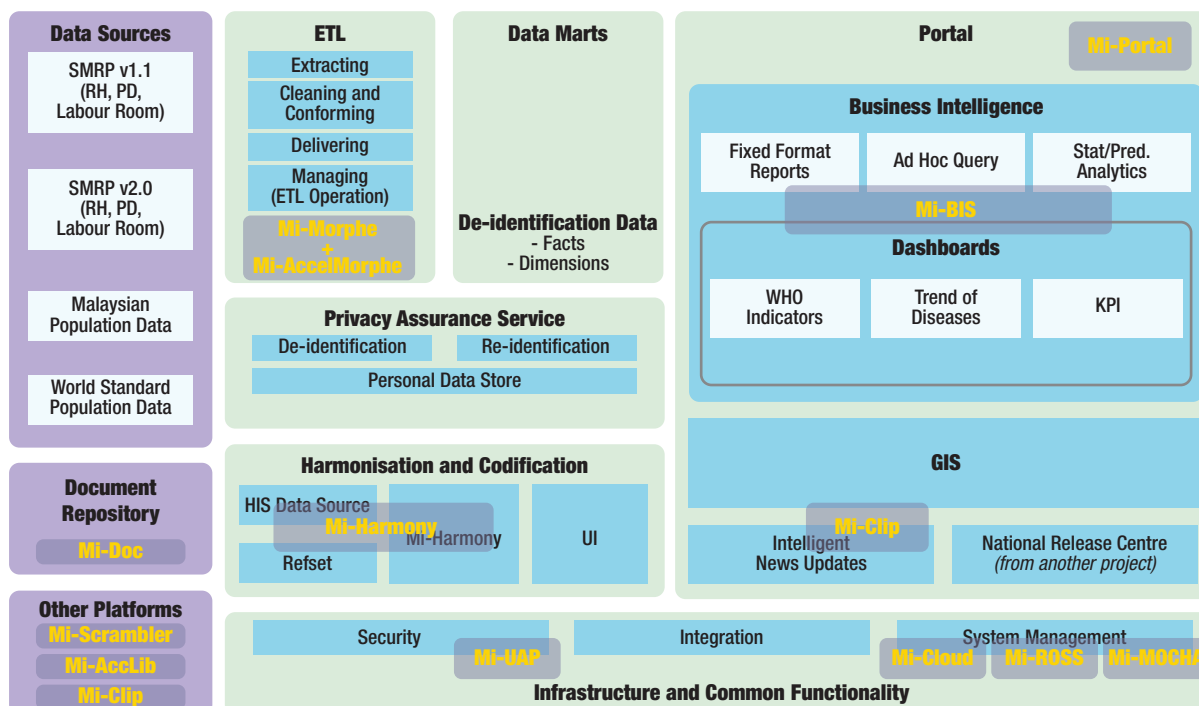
Data Sources

SMRP v1.1 (RH, PD, Labour Room)

SMRP v2.0 (RH, PD, Labour Room)

Malaysian Population Data

World Standard Population Data

Document Repository

Mi-Doc

Other Platforms

Mi-Scrambler

Mi-AccLib

Mi-Clip

ETL

Extracting

Cleaning and Conforming

Delivering

Managing (ETL Operation)

Mi-Morphe + Mi-AccelMorphe

Data Marts

De-identification Data
- Facts
- Dimensions

Privacy Assurance Service

De-identification

Re-identification

Personal Data Store

Harmonisation and Codification

HIS Data Source

Mi-Harmony

Refset

Mi-Harmony

UI

Portal

Mi-Portal

Business Intelligence

Fixed Format Reports

Ad Hoc Query

Stat/Pred. Analytics

Mi-BIS

Dashboards

WHO Indicators

Trend of Diseases

KPI

GIS

Mi-Clip

Intelligent News Updates

National Release Centre
*(from another project)*

Security

Mi-UAP

Integration

System Management

Mi-Cloud

Mi-ROSS

Mi-MOCHA

Infrastructure and Common Functionality